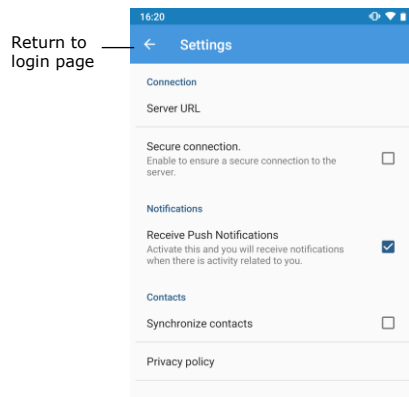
Return to login page

16:20

Settings

Connection

Server URL

Secure connection.
Enable to ensure a secure connection to the server.

Notifications

Receive Push Notifications
Activate this and you will receive notifications when there is activity related to you.

Contacts

Synchronize contacts

Privacy policy